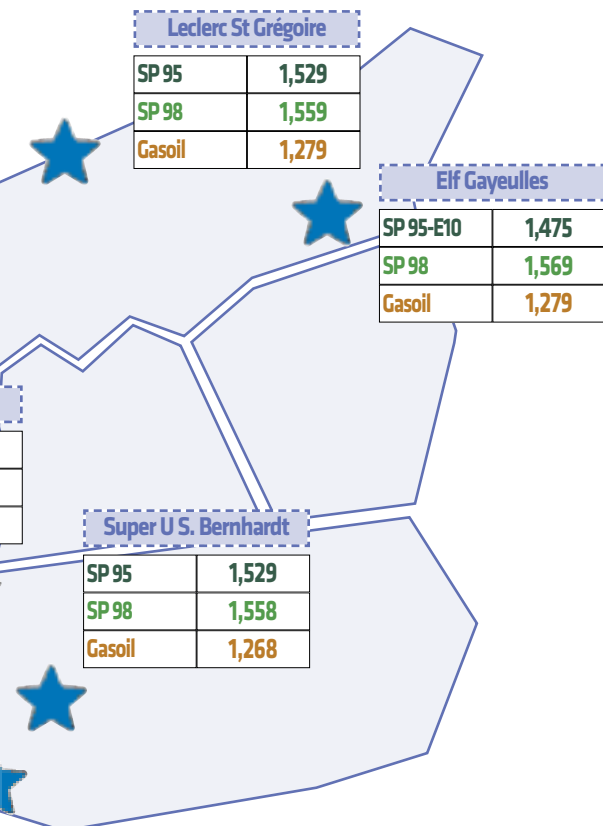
Leclerc St Grégoire

| SP 95 | 1,529 |
|---|---|
| SP 98 | 1,559 |
| Gasoil | 1,279 |

Elf Gayeulles

| SP 95-E10 | 1,475 |
|---|---|
| SP 98 | 1,569 |
| Gasoil | 1,279 |

Super U S. Bernhardt

| SP 95 | 1,529 |
|---|---|
| SP 98 | 1,558 |
| Gasoil | 1,268 |